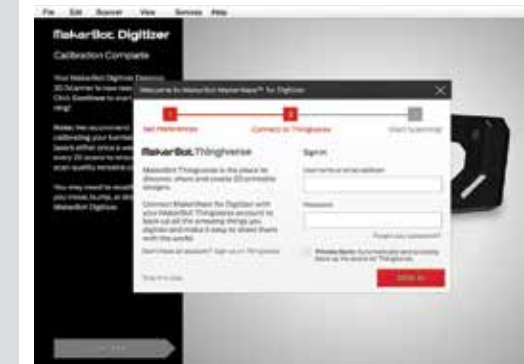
File Edit Scanner View Services Help

MakerBot Digitizer

Calibration Complete

Your MakerBot Digitizer Desktop 3D Scanner is now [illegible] Click Continue to start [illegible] step.

Note: We recommend calibrating your turntable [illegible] lasers either once a week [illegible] every 20 scans to ensure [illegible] scan quality remains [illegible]

You may need to recalibrate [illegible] you move, bump, or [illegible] MakerBot Digitizer.

Welcome to MakerBot MakerWare™ for Digitizer

Set Preferences

Connect to Thingiverse

Start Scanning!

MakerBot Thingiverse

MakerBot Thingiverse is the place to discover, share and create 3D printable designs.

Connect MakerWare for Digitizer with your MakerBot Thingiverse account to back up all the amazing things you digitize and make it easy to share them with the world.

Don't have an account? Sign up on Thingiverse

Skip this step

Sign in

Username or email address

Password

Forgot your password?

Private Scans: Automatically and privately back up my scans to Thingiverse.

SIGN IN